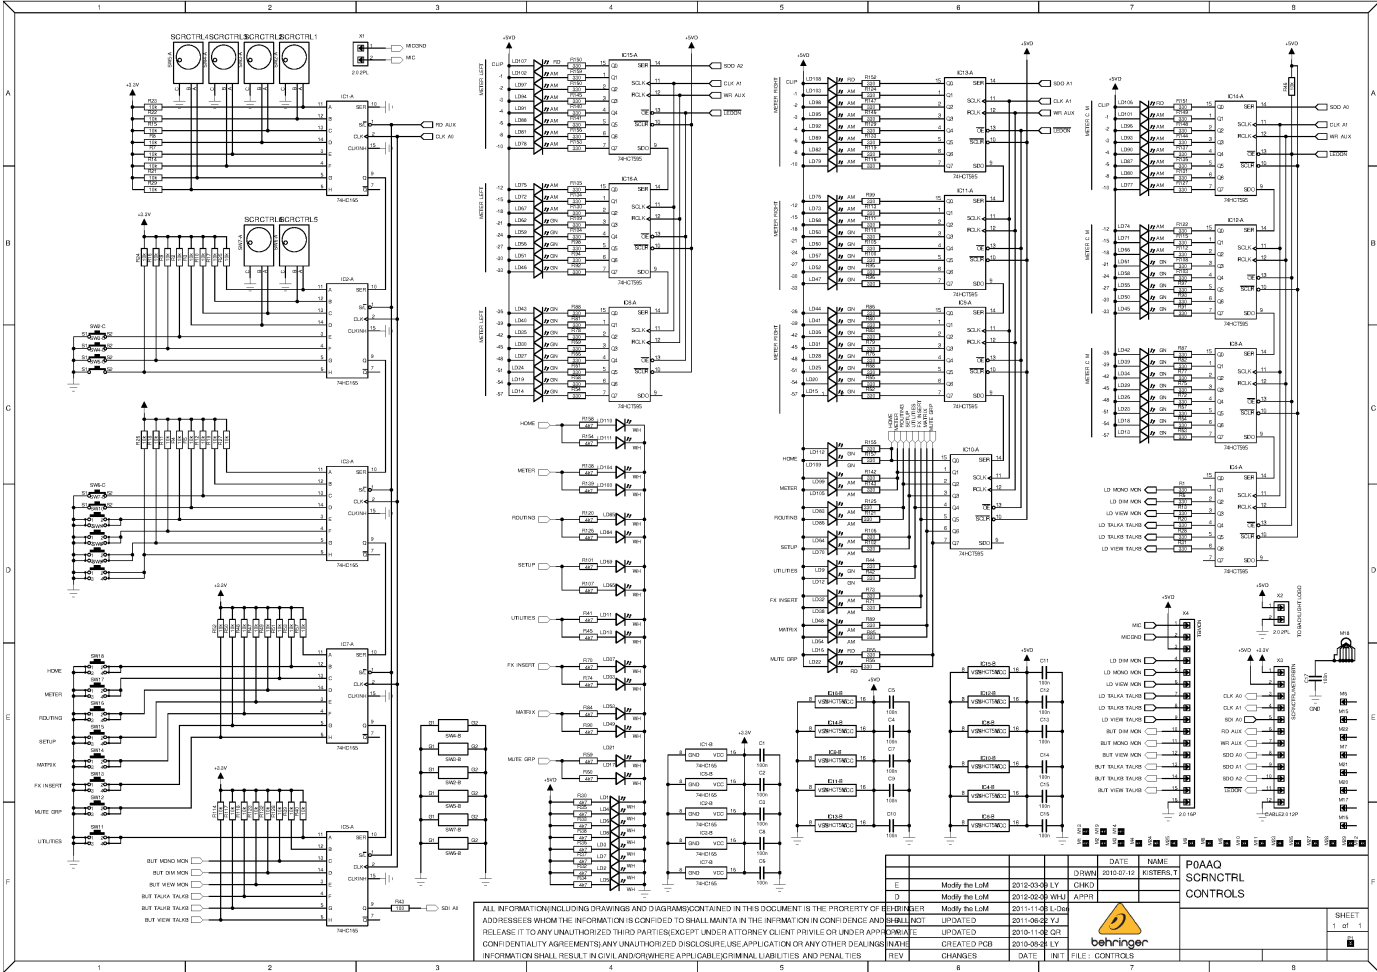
1 2 3 4 5 6 7 8

A B C D E F

SCRCTRL4 SCRCTRL3 SCRCTRL2 SCRCTRL1

SCRCTRL6 SCRCTRL5

X1 MICGND MIC 2.0 2PL

IC1-A 74HC165
IC2-A 74HC165
IC3-A 74HC165
IC7-A 74HC165
IC5-A 74HC165

RD AUX
CLK A0

SW2-C
SW6-C

HOME
METER
ROUTING
SETUP
MATRIX
FX INSERT
MUTE GRP
UTILITIES

SW18 SW17 SW16 SW15 SW14 SW13 SW12 SW11

BUT MONO MON
BUT DIM MON
BUT VIEW MON
BUT TALKA TALKB
BUT TALKB TALKB
BUT VIEW TALKB

R43 100 SDI A0

SW4-B SW1-B SW2-B SW5-B SW7-B SW6-B

+5VD

METER LEFT
CLIP

IC15-A 74HCT595
SDO A2
CLK A1
WR AUX
LEDON

IC16-A 74HCT595
IC9-A 74HCT595

HOME
METER
ROUTING
SETUP
UTILITIES
FX INSERT
MATRIX
MUTE GRP

IC1-B 74HC165
IC5-B 74HC165
IC2-B 74HC165
IC3-B 74HC165
IC7-B 74HC165
GND VCC

METER RIGHT
CLIP

IC13-A 74HCT595
SDO A1
CLK A1
WR AUX
LEDON

IC11-A 74HCT595
IC9-A 74HCT595

HOME ROUTING SETUP UTILITIES FX INSERT MATRIX MUTE GRP

IC10-A 74HCT595

IC16-B IC14-B IC9-B IC11-B IC13-B
IC15-B IC12-B IC8-B IC10-B IC4-B IC6-B
VSS 74HCT595 VCC

METER C M
CLIP

IC14-A 74HCT595
SDO A0
CLK A1
WR AUX
LEDON

IC12-A 74HCT595
IC8-A 74HCT595
IC4-A 74HCT595

LD MONO MON
LD DIM MON
LD VIEW MON
LD TALKA TALKB
LD TALKB TALKB
LD VIEW TALKB

X4 TSR/IDC
MIC
MICGND
LD DIM MON
LD MONO MON
LD VIEW MON
LD TALKA TALKB
LD TALKB TALKB
LD VIEW TALKB
BUT DIM MON
BUT MONO MON
BUT VIEW MON
BUT TALKA TALKB
BUT TALKB TALKB
BUT VIEW TALKB
2.0 16P

X2 2.0 2PL TO BACKLIGHT LOGO

X3 SCRCNTRL/MASTERPORT
CLK A0
CLK A1
SDI A0
RD AUX
WR AUX
SDO A0
SDO A1
SDO A2
LEDON
EABLE2 2.12P

M18
GND

| | DATE | NAME | P0AAQ SCRNCTRL CONTROLS |
|---|---|---|---|
| DRWN | 2010-07-12 | KISTERS,T | |
| CHKD | | | |
| APPR | | | |

| E | Modify the LoM | 2012-03-09 | LY |
|---|---|---|---|
| D | Modify the LoM | 2012-02-09 | WHU |
| C | Modify the LoM | 2011-11-08 | L-Dan |
| B | UPDATED | 2011-06-22 | YJ |
| A | UPDATED | 2010-11-02 | QR |
| | CREATED PCB | 2010-08-25 | LY |
| REV | CHANGES | DATE | INIT |

ALL INFORMATION(INCLUDING DRAWINGS AND DIAGRAMS)CONTAINED IN THIS DOCUMENT IS THE PROPERTY OF BEHRINGER ADDRESSEES WHOM THE INFORMATION IS CONFIDED TO SHALL MAINTA IN THE INFRMATION IN CONFIDENCE AND SHALL NOT RELEASE IT TO ANY UNAUTHORIZED THIRD PARTIES(EXCEPT UNDER ATTORNEY CLIENT PRIVILE OR UNDER APPROPRIATE CONFIDENTIALITY AGREEMENTS)ANY UNAUTHORIZED DISCLOSURE,USE APPLICATION OR ANY OTHER DEALINGS IN THE INFORMATION SHALL RESULT IN CIVIL AND/OR(WHERE APPLICABLE)CRIMINAL LIABILITIES AND PENALTIES

behringer

FILE : CONTROLS

SHEET 1 of 1